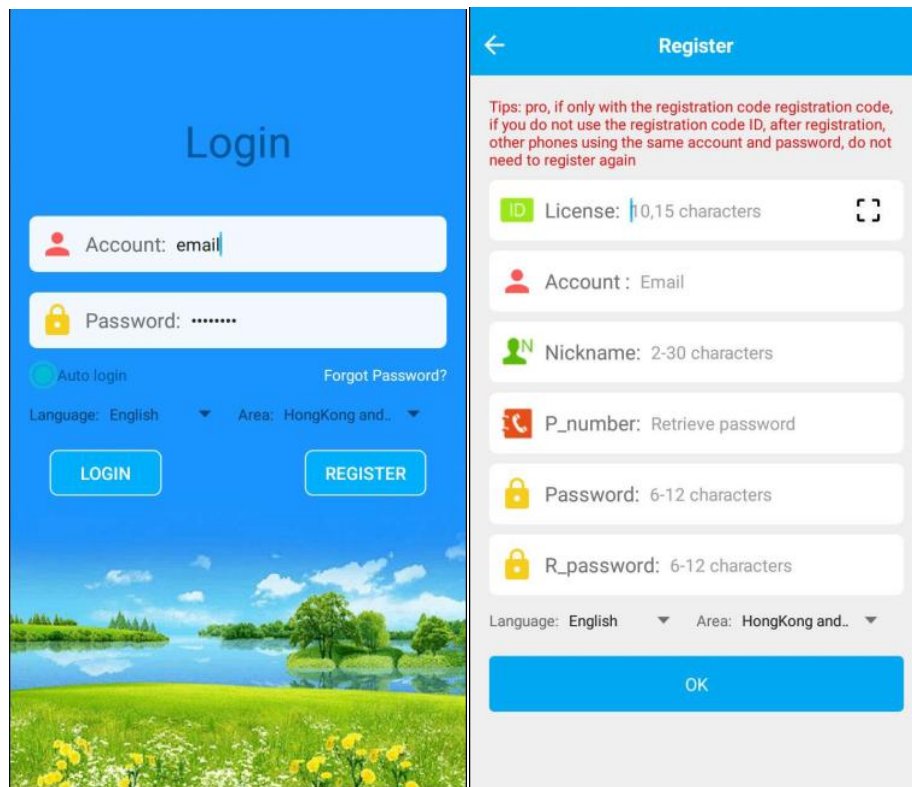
Login

Account: email

Password: ••••••••

Auto login

Forgot Password?

Language: English

Area: HongKong and..

LOGIN

REGISTER

Register

Tips: pro, if only with the registration code registration code, if you do not use the registration code ID, after registration, other phones using the same account and password, do not need to register again

ID License: 10,15 characters

Account : Email

Nickname: 2-30 characters

P_number: Retrieve password

Password: 6-12 characters

R_password: 6-12 characters

Language: English

Area: HongKong and..

OK